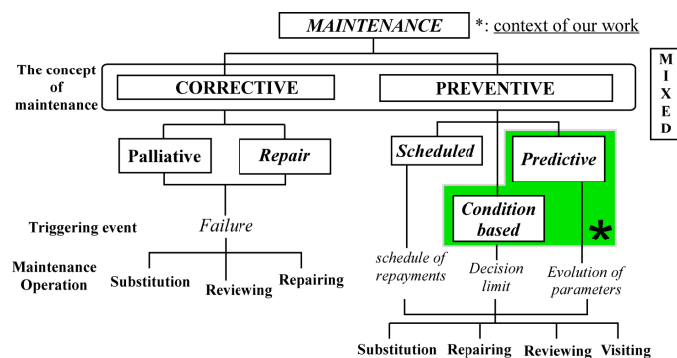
MAINTENANCE

*: context of our work

The concept of maintenance

CORRECTIVE

PREVENTIVE

M I X E D

Palliative

Repair

Scheduled

Predictive

Condition based

*

Triggering event

Failure

Maintenance Operation

Substitution

Reviewing

Repairing

schedule of repayments

Decision limit

Evolution of parameters

Substitution

Repairing

Reviewing

Visiting